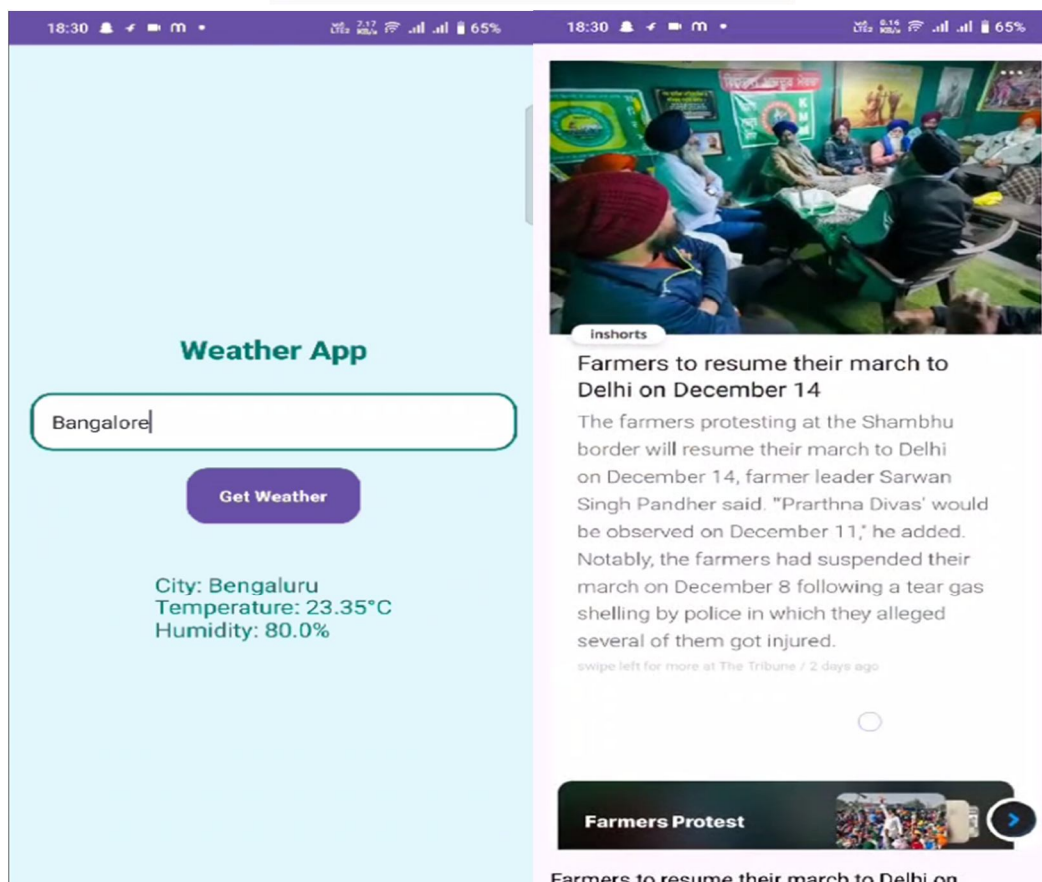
18:30 65%

Weather App

Bangalore

Get Weather

City: Bengaluru
Temperature: 23.35°C
Humidity: 80.0%

18:30 65%

inshorts

Farmers to resume their march to Delhi on December 14

The farmers protesting at the Shambhu border will resume their march to Delhi on December 14, farmer leader Sarwan Singh Pandher said. "Prarthna Divas' would be observed on December 11," he added. Notably, the farmers had suspended their march on December 8 following a tear gas shelling by police in which they alleged several of them got injured.

swipe left for more at The Tribune / 2 days ago

Farmers Protest

Farmers to resume their march to Delhi on